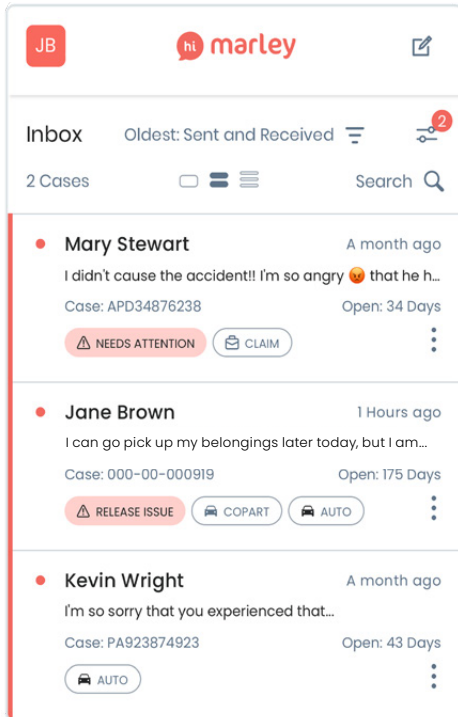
JB

hi marley

Inbox Oldest: Sent and Received 2

2 Cases Search

Mary Stewart A month ago
I didn't cause the accident!! I'm so angry 😡 that he h...
Case: APD34876238 Open: 34 Days
NEEDS ATTENTION CLAIM

Jane Brown 1 Hours ago
I can go pick up my belongings later today, but I am...
Case: 000-00-000919 Open: 175 Days
RELEASE ISSUE COPART AUTO

Kevin Wright A month ago
I'm so sorry that you experienced that...
Case: PA923874923 Open: 43 Days
AUTO